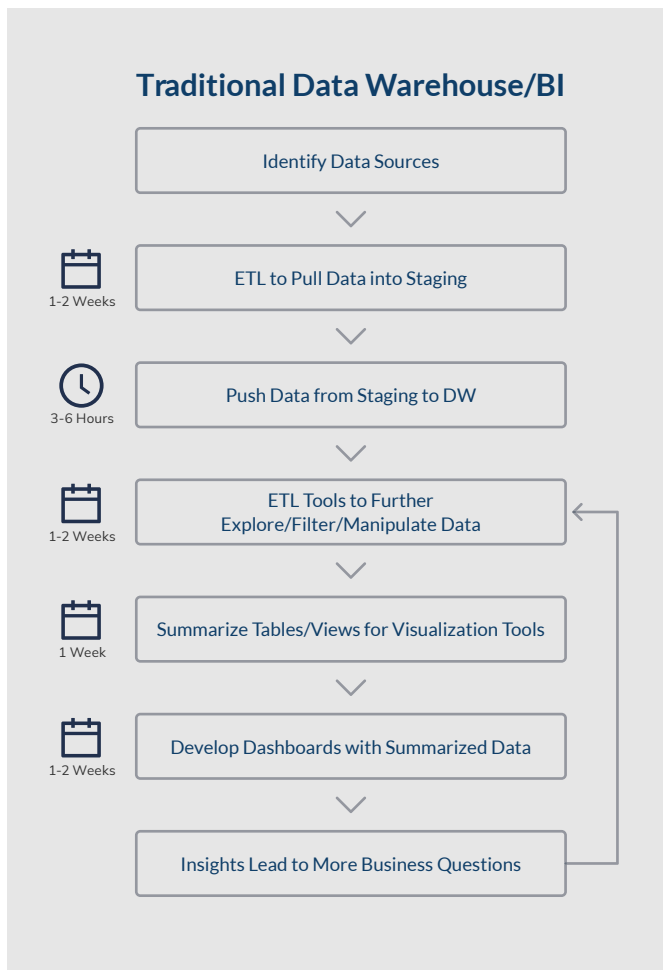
Traditional Data Warehouse/BI

Identify Data Sources

1-2 Weeks

ETL to Pull Data into Staging

3-6 Hours

Push Data from Staging to DW

1-2 Weeks

ETL Tools to Further Explore/Filter/Manipulate Data

1 Week

Summarize Tables/Views for Visualization Tools

1-2 Weeks

Develop Dashboards with Summarized Data

Insights Lead to More Business Questions